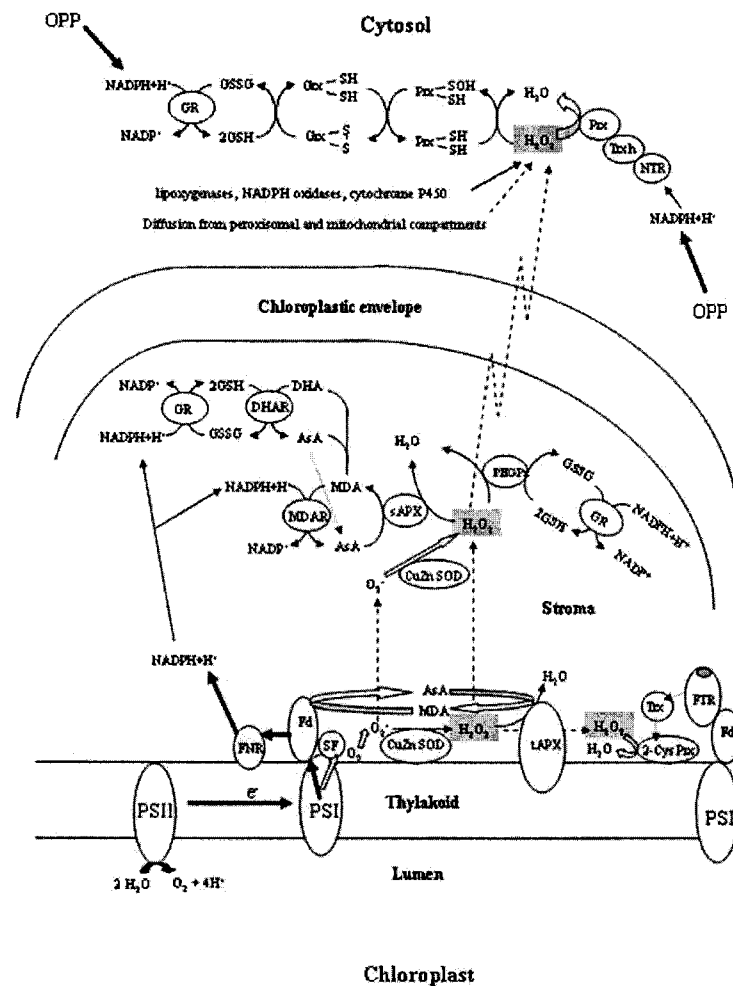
OPP

Cytosol

NADPH+H⁺

GR

NADP⁺

GSSG

2GSH

Grx-SH -SH

Grx-S -S

Prx-SOH -SH

Prx-SH -SH

$H_2O$

$H_2O_2$

Prx

Trxh

NTR

lipoxygenases, NADPH oxidases, cytochrome P450

Diffusion from peroxisomal and mitochondrial compartments

NADPH+H⁺

OPP

Chloroplastic envelope

NADP⁺

2GSH

DHA

GR

DHAR

NADPH+H⁺

GSSG

AsA

$H_2O$

PHGPx

GSSG

NADPH+H⁺

MDA

GR

MDAR

sAPX

$H_2O_2$

2GSH

NADP⁺

NADP⁺

AsA

$O_2^-$

CuZn SOD

Stroma

NADPH+H⁺

AsA

$H_2O$

FTR

MDA

Trx

Fd

$O_2^-$

$H_2O_2$

$H_2O_2$

Fd

FNR

SF

$O_2$

CuZn SOD

tAPX

$H_2O$

2-Cys Prx

PSII

e⁻

PSI

Thylakoid

PSI

2 $H_2O$

$O_2$ + 4H⁺

Lumen

Chloroplast